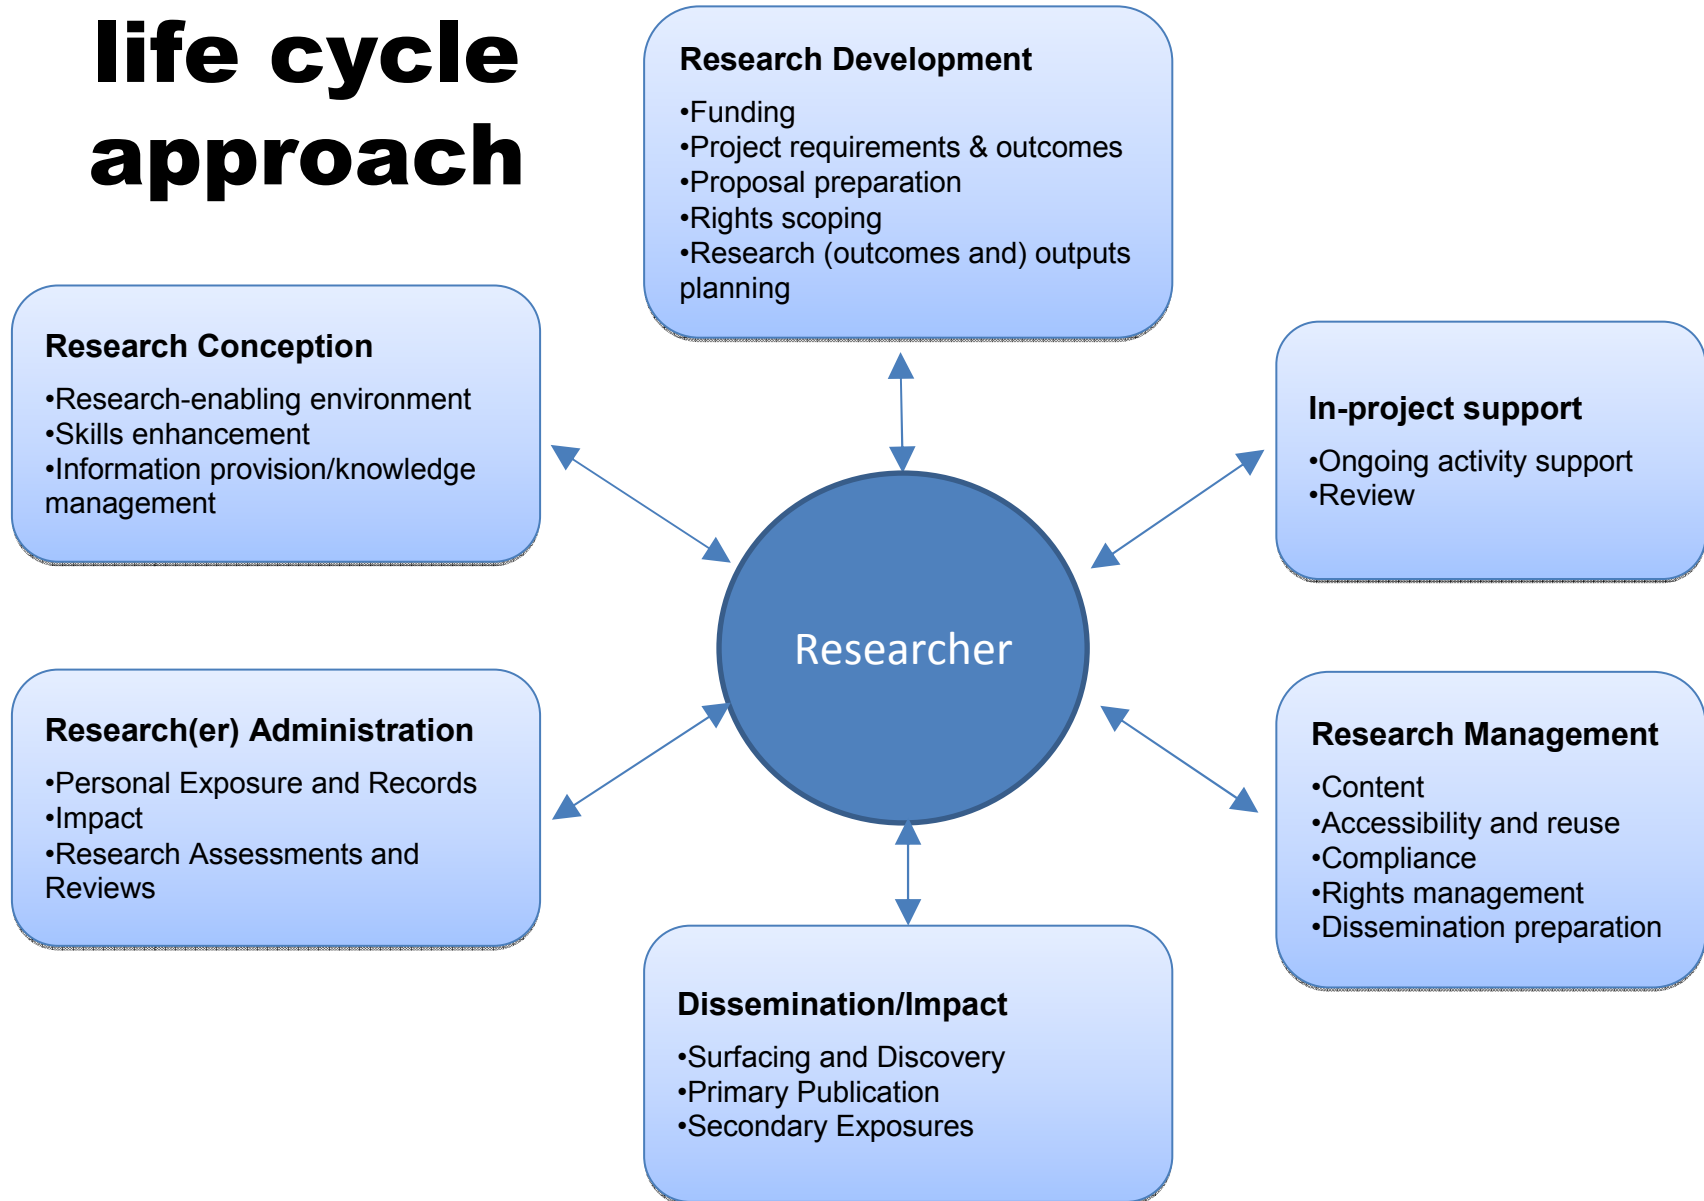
life cycle approach

Research Development

•Funding
•Project requirements & outcomes
•Proposal preparation
•Rights scoping
•Research (outcomes and) outputs planning

Research Conception

•Research-enabling environment
•Skills enhancement
•Information provision/knowledge management

In-project support

•Ongoing activity support
•Review

Researcher

Research(er) Administration

•Personal Exposure and Records
•Impact
•Research Assessments and Reviews

Research Management

•Content
•Accessibility and reuse
•Compliance
•Rights management
•Dissemination preparation

Dissemination/Impact

•Surfacing and Discovery
•Primary Publication
•Secondary Exposures